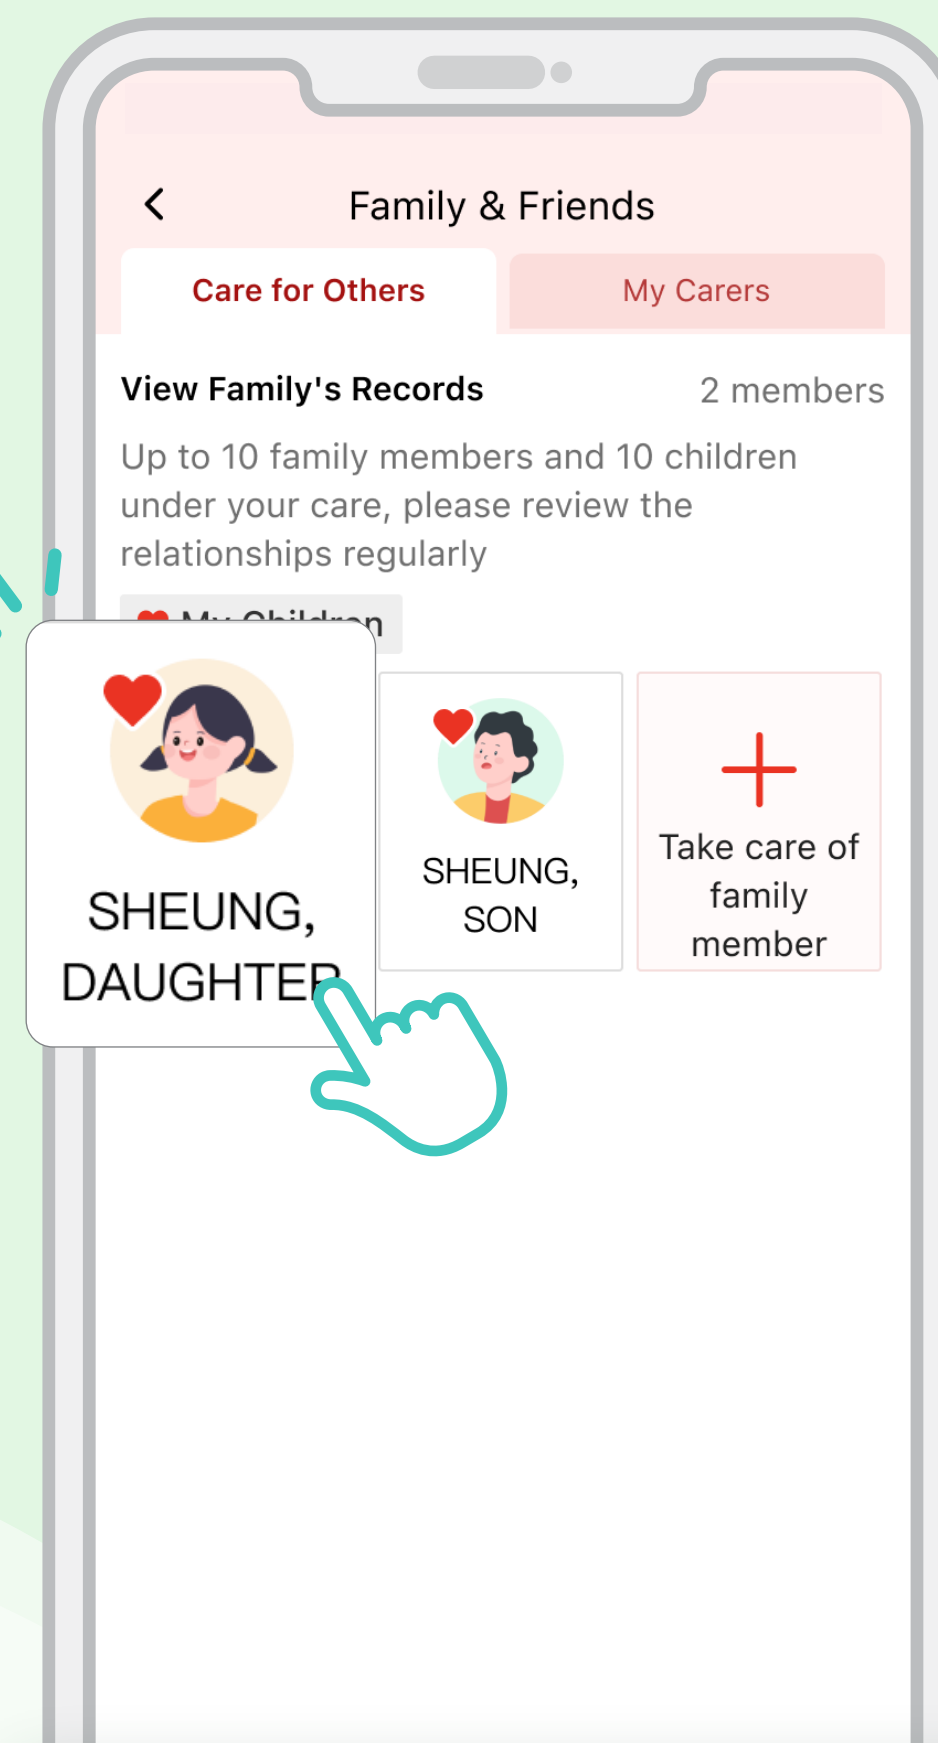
Family & Friends

Care for Others

My Carers

View Family's Records

2 members

Up to 10 family members and 10 children under your care, please review the relationships regularly

My Children

SHEUNG, DAUGHTER

SHEUNG, SON

Take care of family member